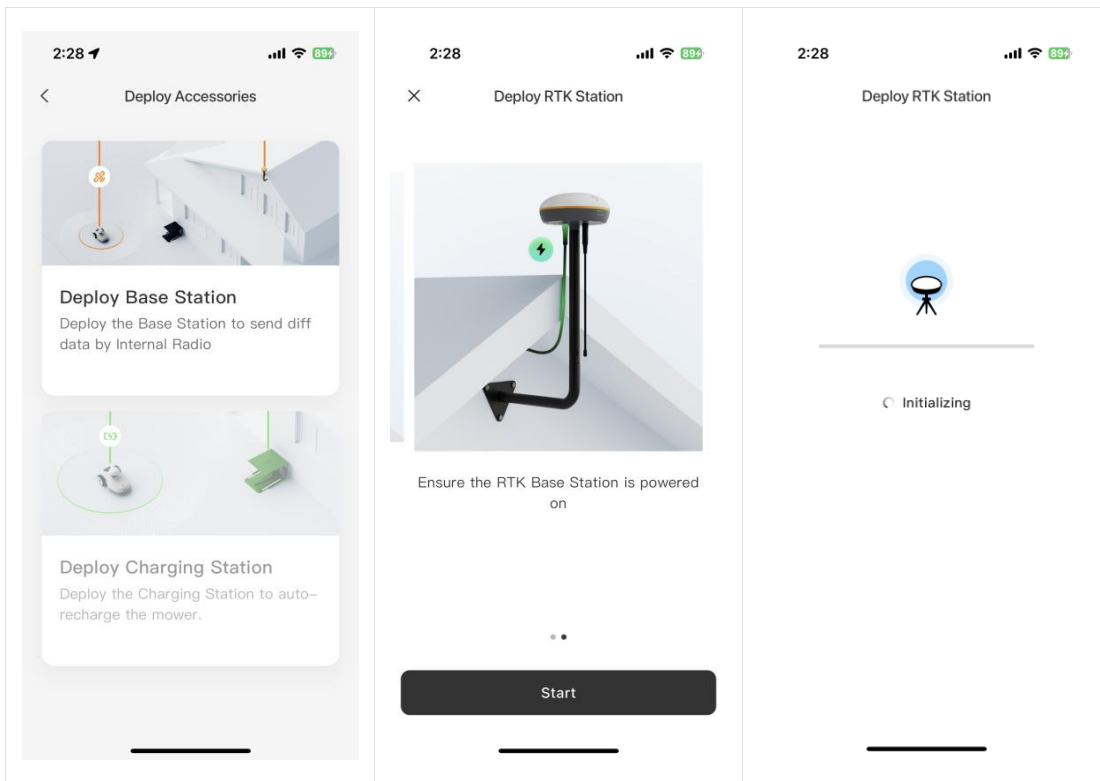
2:28
89

Deploy Accessories

Deploy Base Station
Deploy the Base Station to send diff data by Internal Radio

Deploy Charging Station
Deploy the Charging Station to auto-recharge the mower.

2:28
89

Deploy RTK Station

Ensure the RTK Base Station is powered on

Start

2:28
89

Deploy RTK Station

Initializing